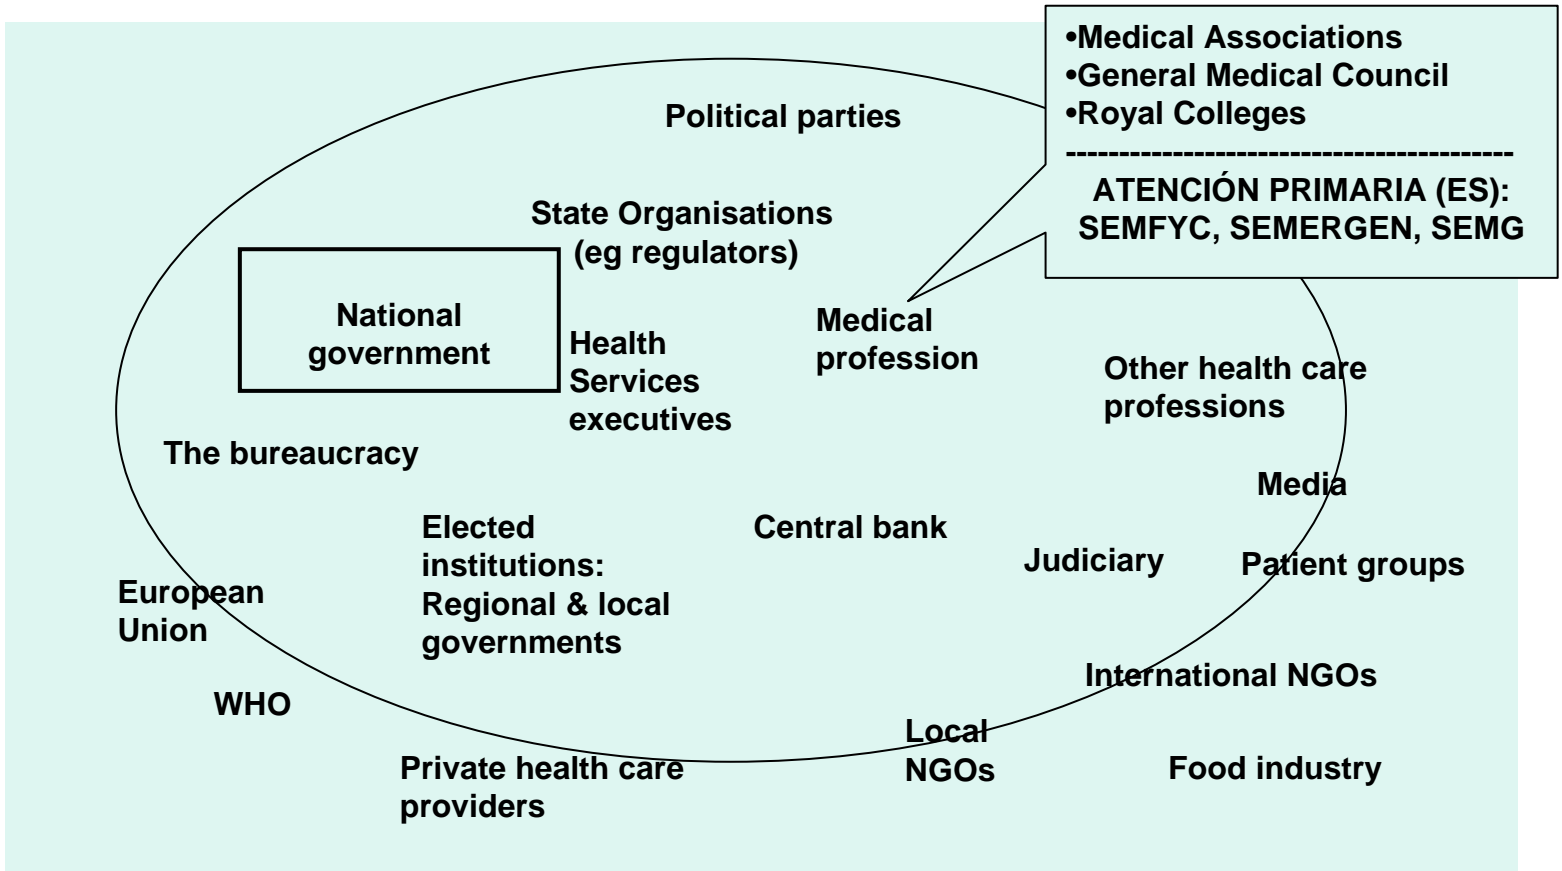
•Medical Associations
•General Medical Council
•Royal Colleges
-----------------------------------------
ATENCIÓN PRIMARIA (ES):
SEMFYC, SEMERGEN, SEMG

Political parties

State Organisations (eg regulators)

National government

Health Services executives

Medical profession

Other health care professions

The bureaucracy

Media

Elected institutions: Regional & local governments

Central bank

Judiciary

Patient groups

European Union

International NGOs

WHO

Local NGOs

Private health care providers

Food industry